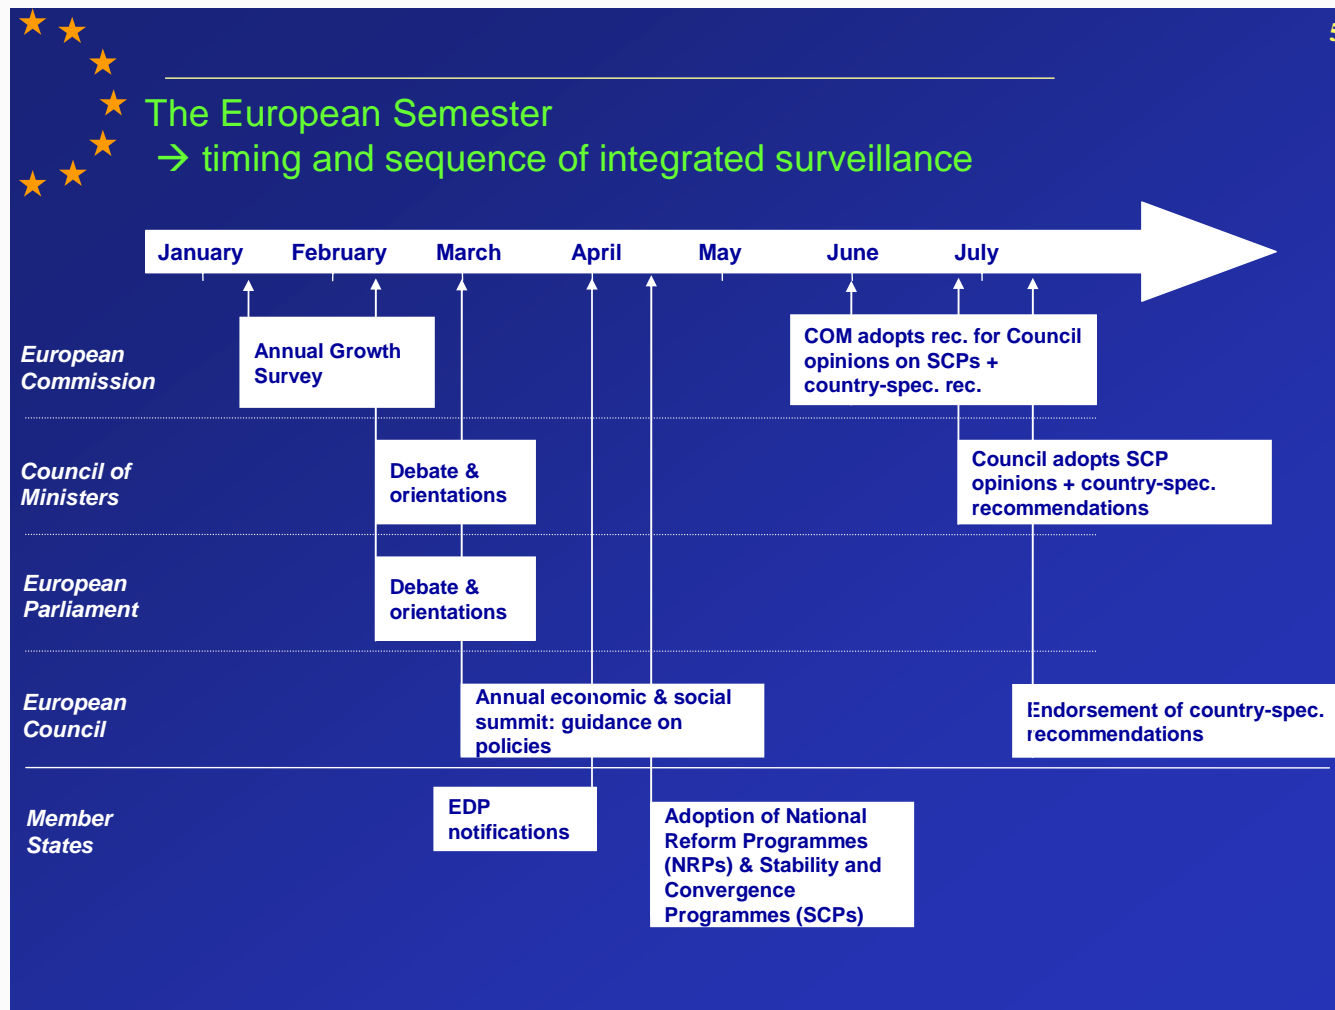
The European Semester
→ timing and sequence of integrated surveillance

January February March April May June July

European Commission

Annual Growth Survey

COM adopts rec. for Council opinions on SCPs + country-spec. rec.

Council of Ministers

Debate & orientations

Council adopts SCP opinions + country-spec. recommendations

European Parliament

Debate & orientations

European Council

Annual economic & social summit: guidance on policies

Endorsement of country-spec. recommendations

Member States

EDP notifications

Adoption of National Reform Programmes (NRPs) & Stability and Convergence Programmes (SCPs)